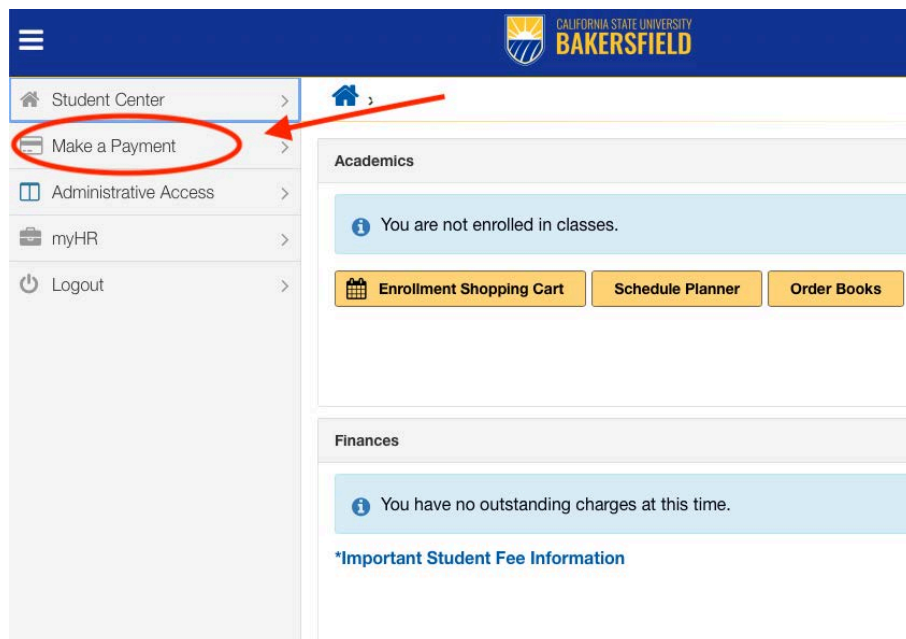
CALIFORNIA STATE UNIVERSITY
BAKERSFIELD

Student Center
Make a Payment
Administrative Access
myHR
Logout

Academics

You are not enrolled in classes.

Enrollment Shopping Cart
Schedule Planner
Order Books

Finances

You have no outstanding charges at this time.

*Important Student Fee Information